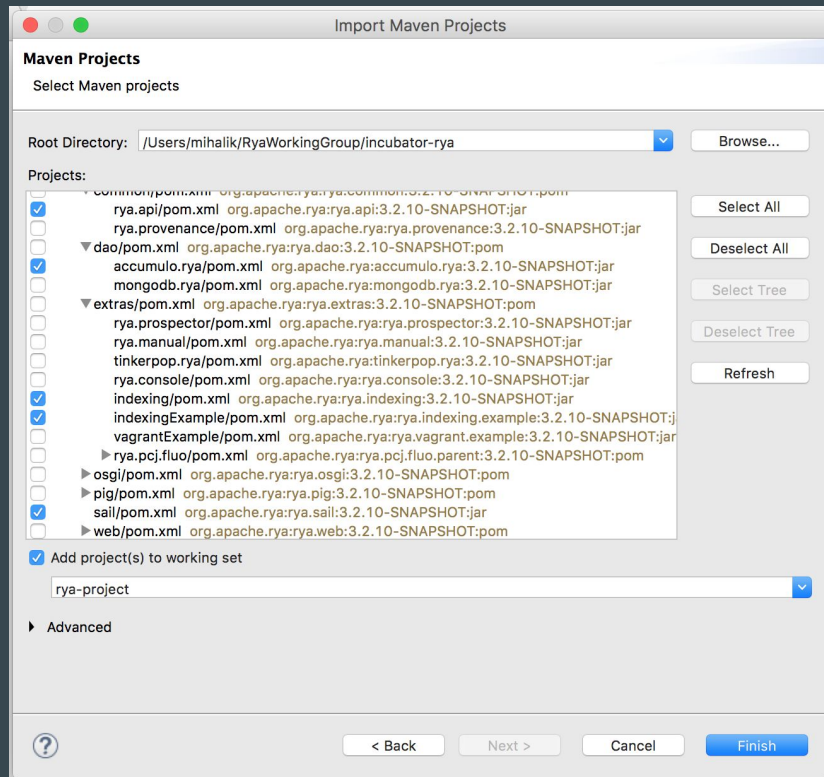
Import Maven Projects

Maven Projects
Select Maven projects

Root Directory: /Users/mihalik/RyaWorkingGroup/incubator-rya
Browse...

Projects:
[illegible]
rya.api/pom.xml org.apache.rya:rya.api:3.2.10-SNAPSHOT:jar
rya.provenance/pom.xml org.apache.rya:rya.provenance:3.2.10-SNAPSHOT:jar
dao/pom.xml org.apache.rya:rya.dao:3.2.10-SNAPSHOT:pom
accumulo.rya/pom.xml org.apache.rya:accumulo.rya:3.2.10-SNAPSHOT:jar
mongodb.rya/pom.xml org.apache.rya:mongodb.rya:3.2.10-SNAPSHOT:jar
extras/pom.xml org.apache.rya:rya.extras:3.2.10-SNAPSHOT:pom
rya.prospector/pom.xml org.apache.rya:rya.prospector:3.2.10-SNAPSHOT:jar
rya.manual/pom.xml org.apache.rya:rya.manual:3.2.10-SNAPSHOT:jar
tinkerpop.rya/pom.xml org.apache.rya:tinkerpop.rya:3.2.10-SNAPSHOT:jar
rya.console/pom.xml org.apache.rya:rya.console:3.2.10-SNAPSHOT:jar
indexing/pom.xml org.apache.rya:rya.indexing:3.2.10-SNAPSHOT:jar
indexingExample/pom.xml org.apache.rya:rya.indexing.example:3.2.10-SNAPSHOT:j
vagrantExample/pom.xml org.apache.rya:rya.vagrant.example:3.2.10-SNAPSHOT:jar
rya.pcj.fluo/pom.xml org.apache.rya:rya.pcj.fluo.parent:3.2.10-SNAPSHOT:pom
osgi/pom.xml org.apache.rya:rya.osgi:3.2.10-SNAPSHOT:pom
pig/pom.xml org.apache.rya:rya.pig:3.2.10-SNAPSHOT:pom
sail/pom.xml org.apache.rya:rya.sail:3.2.10-SNAPSHOT:jar
web/pom.xml org.apache.rya:rya.web:3.2.10-SNAPSHOT:pom

Select All
Deselect All
Select Tree
Deselect Tree
Refresh

Add project(s) to working set
rya-project

Advanced

< Back
Next >
Cancel
Finish